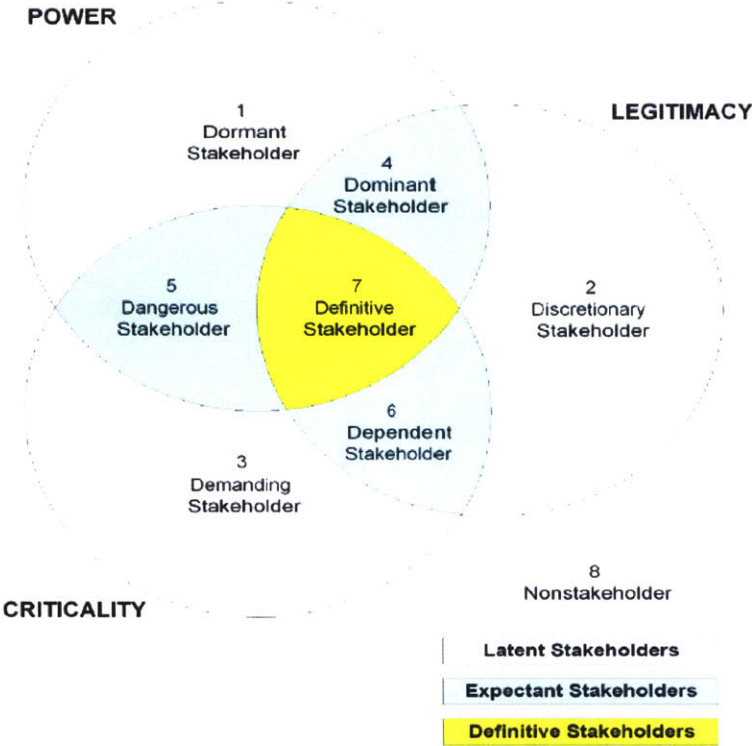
POWER

LEGITIMACY

1
Dormant
Stakeholder

4
Dominant
Stakeholder

5
Dangerous
Stakeholder

7
Definitive
Stakeholder

2
Discretionary
Stakeholder

6
Dependent
Stakeholder

3
Demanding
Stakeholder

8
Nonstakeholder

CRITICALITY

Latent Stakeholders

Expectant Stakeholders

Definitive Stakeholders